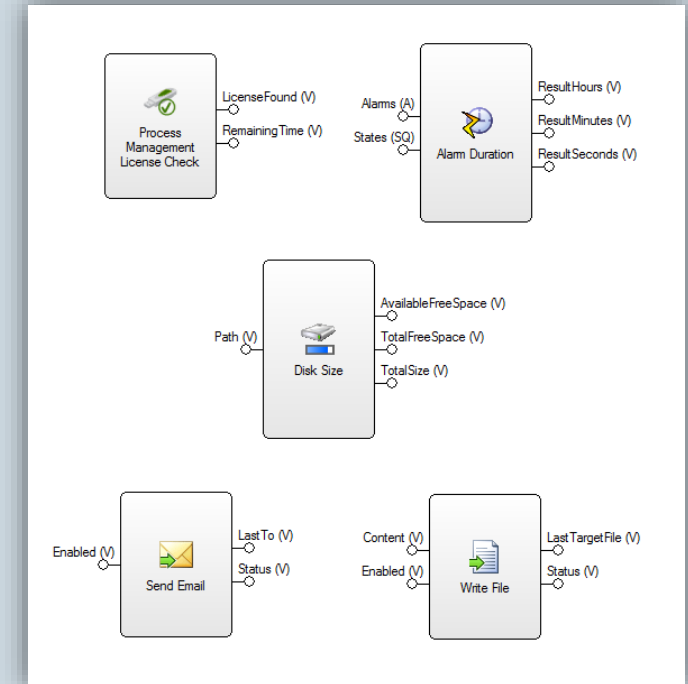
Process Management License Check
LicenseFound (V)
RemainingTime (V)

Alarms (A)
States (SQ)
Alarm Duration
ResultHours (V)
ResultMinutes (V)
ResultSeconds (V)

Path (V)
Disk Size
AvailableFreeSpace (V)
TotalFreeSpace (V)
TotalSize (V)

Enabled (V)
Send Email
LastTo (V)
Status (V)

Content (V)
Enabled (V)
Write File
LastTargetFile (V)
Status (V)